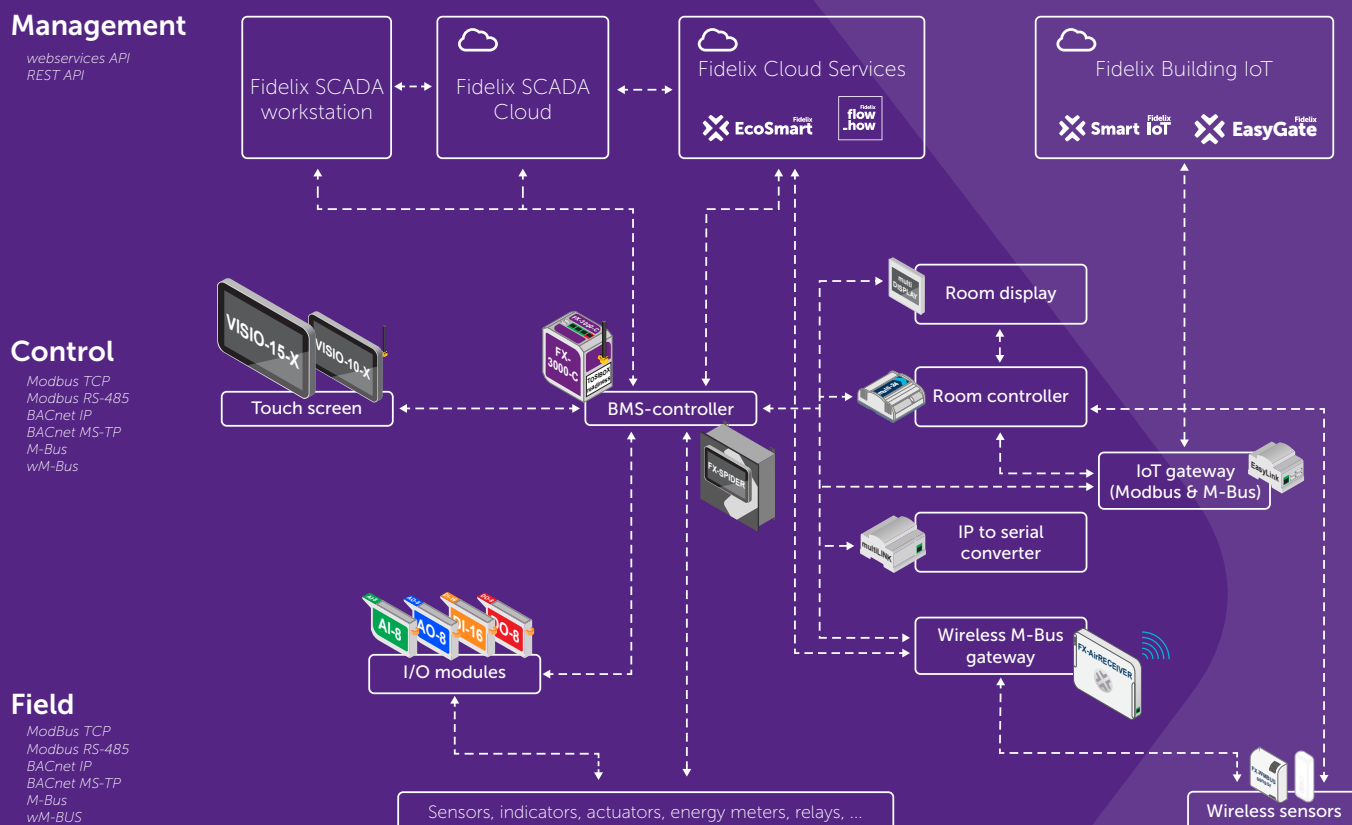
Management

webservices API
REST API

Fidelix SCADA workstation

Fidelix SCADA Cloud

Fidelix Cloud Services

EcoSmart

flow how

Fidelix Building IoT

Smart IoT

EasyGate

Control

Modbus TCP
Modbus RS-485
BACnet IP
BACnet MS-TP
M-Bus
wM-Bus

VISIO-15-X

VISIO-10-X

Touch screen

FX-3000-C

BMS-controller

FX-SPIDER

multi DISPLAY

Room display

Room controller

IoT gateway (Modbus & M-Bus)

EasyLink

multiLINK

IP to serial converter

Wireless M-Bus gateway

FX-AirRECEIVER

AI-8

AO-8

DI-16

DO-8

I/O modules

Field

ModBus TCP
Modbus RS-485
BACnet IP
BACnet MS-TP
M-Bus
wM-BUS

Sensors, indicators, actuators, energy meters, relays, ...

Wireless sensors